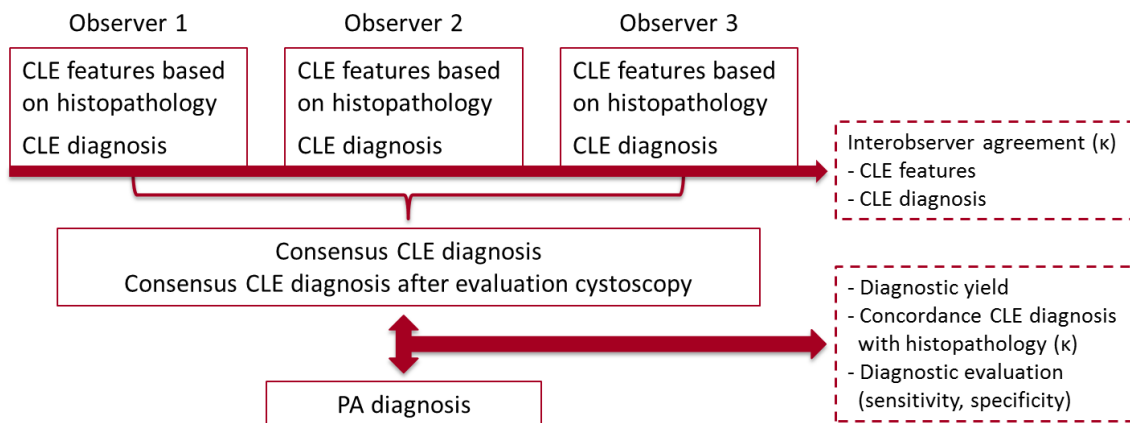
Observer 1

CLE features based on histopathology

CLE diagnosis

Observer 2

CLE features based on histopathology

CLE diagnosis

Observer 3

CLE features based on histopathology

CLE diagnosis

Interobserver agreement (κ)
- CLE features
- CLE diagnosis

Consensus CLE diagnosis
Consensus CLE diagnosis after evaluation cystoscopy

- Diagnostic yield
- Concordance CLE diagnosis with histopathology (κ)
- Diagnostic evaluation (sensitivity, specificity)

PA diagnosis